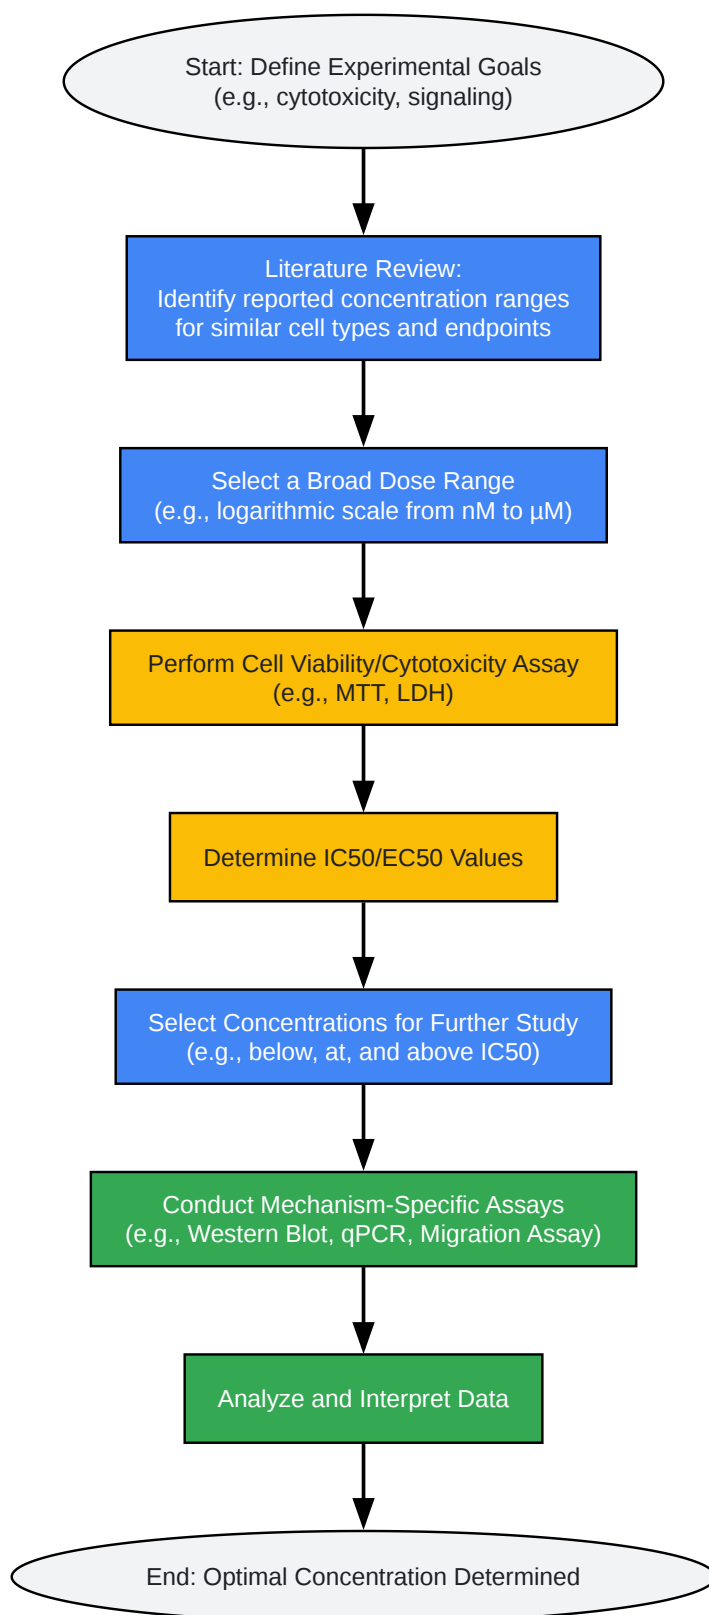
Start: Define Experimental Goals
(e.g., cytotoxicity, signaling)

Literature Review:
Identify reported concentration ranges for similar cell types and endpoints

Select a Broad Dose Range
(e.g., logarithmic scale from nM to µM)

Perform Cell Viability/Cytotoxicity Assay
(e.g., MTT, LDH)

Determine IC50/EC50 Values

Select Concentrations for Further Study
(e.g., below, at, and above IC50)

Conduct Mechanism-Specific Assays
(e.g., Western Blot, qPCR, Migration Assay)

Analyze and Interpret Data

End: Optimal Concentration Determined